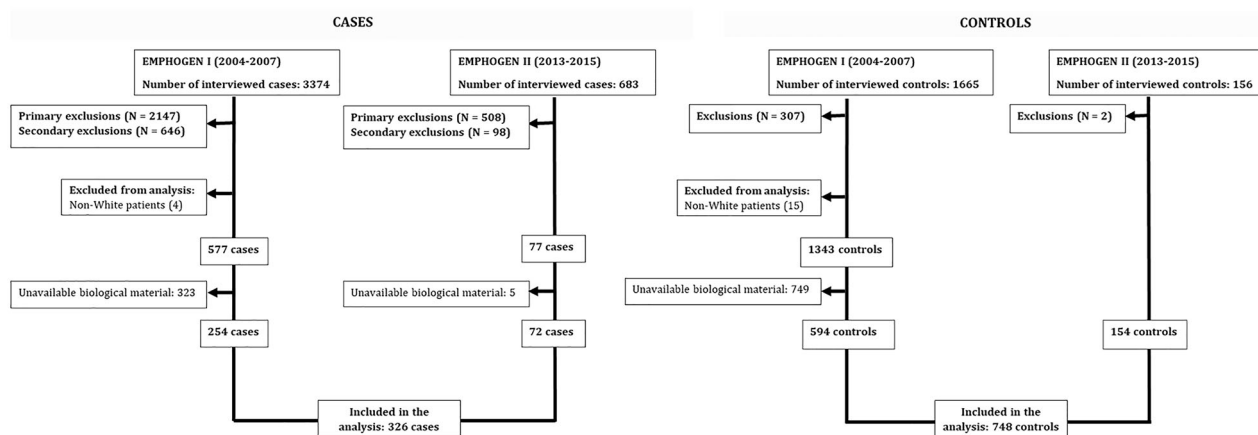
CASES

EMPHOGEN I (2004-2007)
Number of interviewed cases: 3374

Primary exclusions (N = 2147)
Secondary exclusions (N = 646)

Excluded from analysis:
Non-White patients (4)

577 cases

Unavailable biological material: 323

254 cases

EMPHOGEN II (2013-2015)
Number of interviewed cases: 683

Primary exclusions (N = 508)
Secondary exclusions (N = 98)

77 cases

Unavailable biological material: 5

72 cases

Included in the analysis: 326 cases

CONTROLS

EMPHOGEN I (2004-2007)
Number of interviewed controls: 1665

Exclusions (N = 307)

Excluded from analysis:
Non-White patients (15)

1343 controls

Unavailable biological material: 749

594 controls

EMPHOGEN II (2013-2015)
Number of interviewed controls: 156

Exclusions (N = 2)

154 controls

Included in the analysis: 748 controls